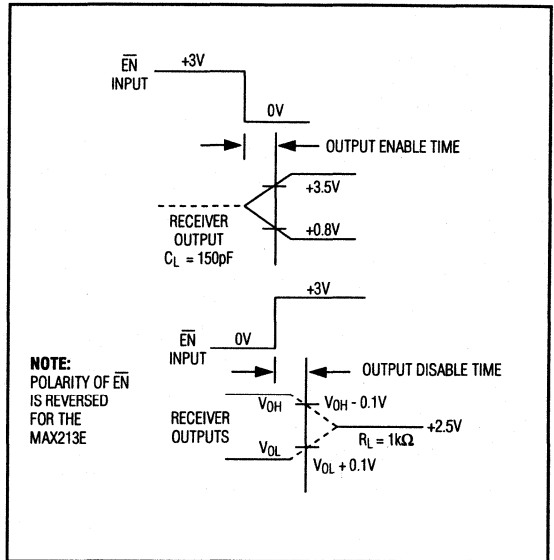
$\overline{EN}$ INPUT
+3V
0V
OUTPUT ENABLE TIME
+3.5V
RECEIVER OUTPUT
$C_L$ = 150pF
+0.8V
+3V
$\overline{EN}$ INPUT
0V
NOTE: POLARITY OF $\overline{EN}$ IS REVERSED FOR THE MAX213E
OUTPUT DISABLE TIME
RECEIVER OUTPUTS
$V_{OH}$
$V_{OH}$ - 0.1V
+2.5V
$R_L$ = 1k$\Omega$
$V_{OL}$
$V_{OL}$ + 0.1V